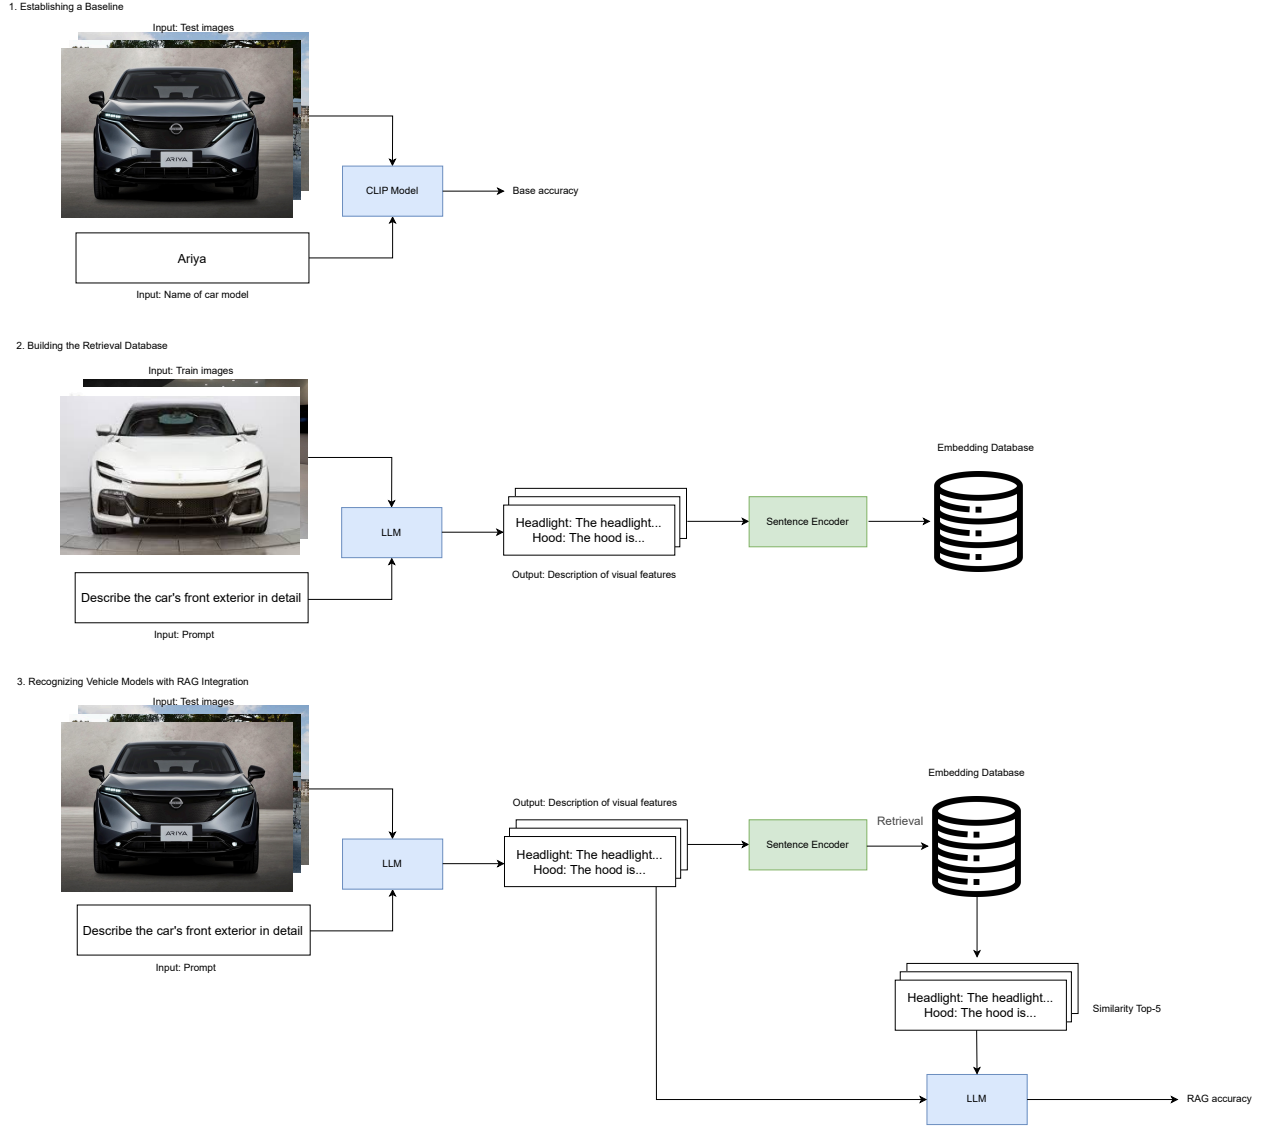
1. Establishing a Baseline

Input: Test images

ARIYA

CLIP Model

Base accuracy

Ariya

Input: Name of car model

2. Building the Retrieval Database

Input: Train images

LLM

Headlight: The headlight...
Hood: The hood is...

Output: Description of visual features

Sentence Encoder

Embedding Database

Describe the car's front exterior in detail

Input: Prompt

3. Recognizing Vehicle Models with RAG Integration

Input: Test images

ARIYA

LLM

Output: Description of visual features

Headlight: The headlight...
Hood: The hood is...

Sentence Encoder

Retrieval

Embedding Database

Describe the car's front exterior in detail

Input: Prompt

Headlight: The headlight...
Hood: The hood is...

Similarity Top-5

LLM

RAG accuracy